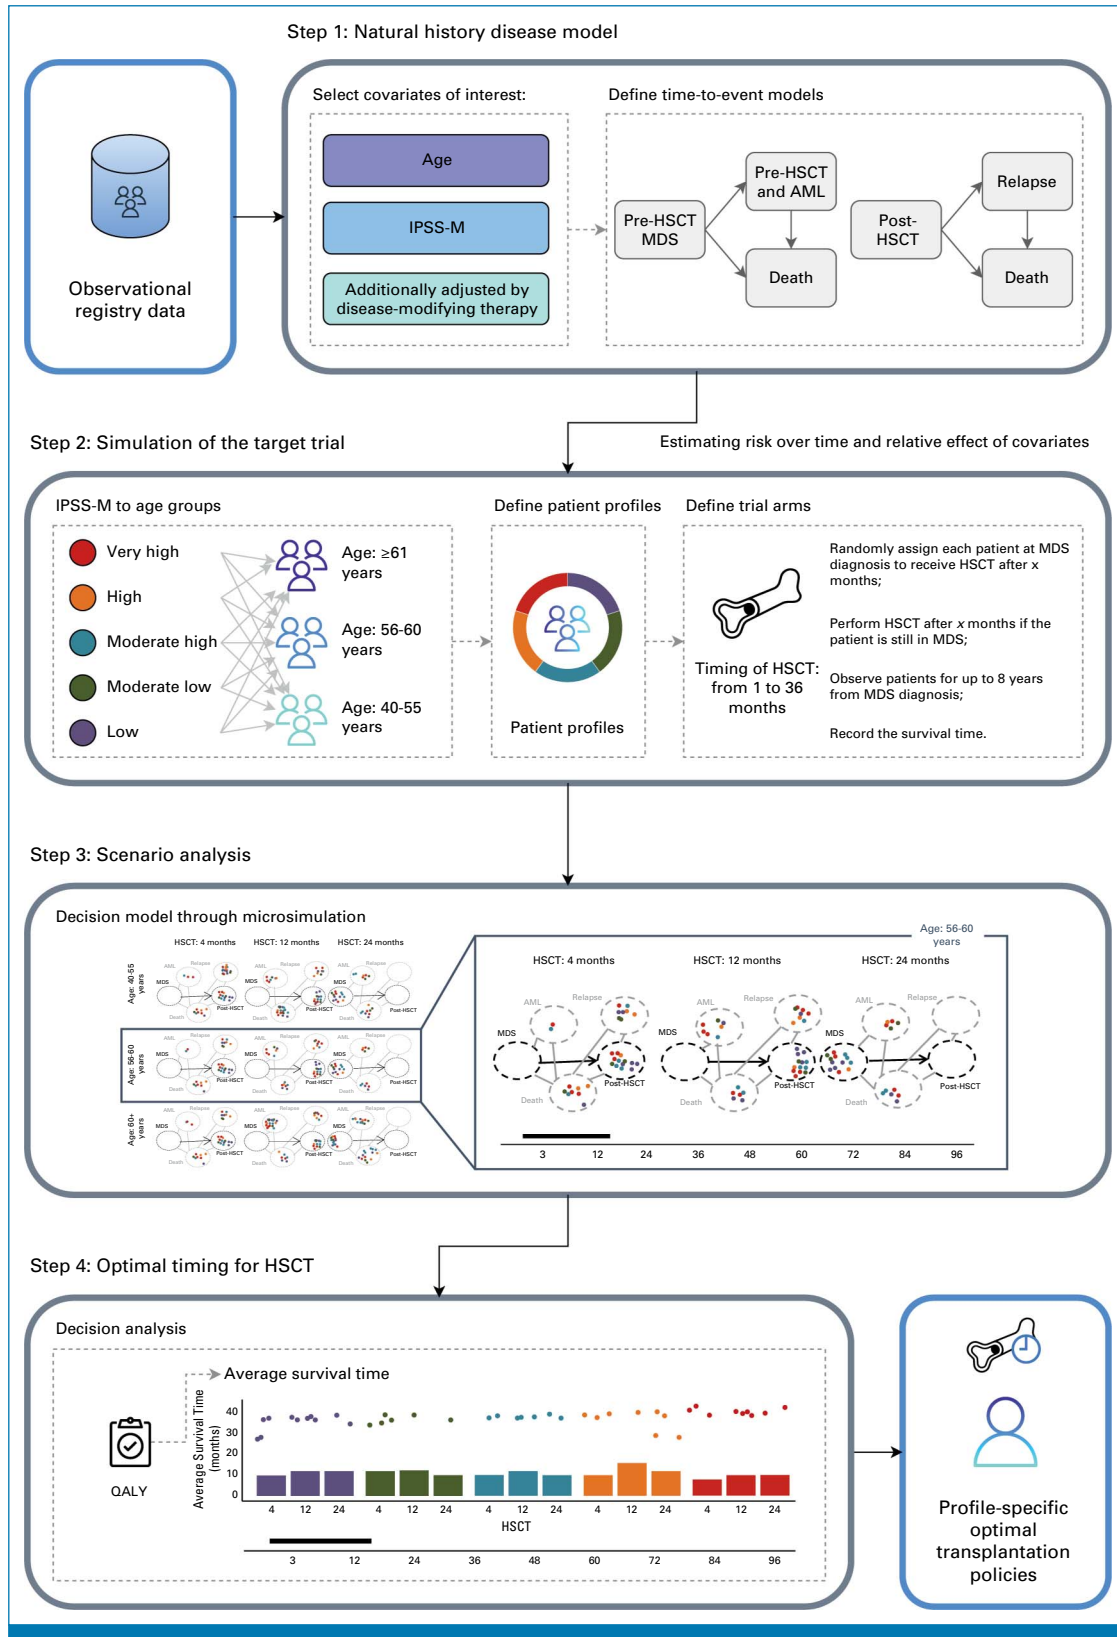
Step 1: Natural history disease model

Observational registry data

Select covariates of interest:

Age

IPSS-M

Additionally adjusted by disease-modifying therapy

Define time-to-event models

Pre-HSCT MDS

Pre-HSCT and AML

Death

Post-HSCT

Relapse

Death

Step 2: Simulation of the target trial

Estimating risk over time and relative effect of covariates

IPSS-M to age groups

Very high

High

Moderate high

Moderate low

Low

Age: ≥61 years

Age: 56-60 years

Age: 40-55 years

Define patient profiles

Patient profiles

Define trial arms

Timing of HSCT: from 1 to 36 months

Randomly assign each patient at MDS diagnosis to receive HSCT after x months;

Perform HSCT after x months if the patient is still in MDS;

Observe patients for up to 8 years from MDS diagnosis;

Record the survival time.

Step 3: Scenario analysis

Decision model through microsimulation

HSCT: 4 months HSCT: 12 months HSCT: 24 months

Age: 40-55 years

Age: 56-60 years

Age: 60+ years

AML Relapse MDS Post-HSCT Death

Age: 56-60 years

HSCT: 4 months HSCT: 12 months HSCT: 24 months

AML Relapse MDS Post-HSCT Death

3 12 24 36 48 60 72 84 96

Step 4: Optimal timing for HSCT

Decision analysis

Average survival time

QALY

Average Survival Time (months)

40 30 20 10 0

4 12 24 4 12 24 4 12 24 4 12 24 4 12 24

HSCT

3 12 24 36 48 60 72 84 96

Profile-specific optimal transplantation policies